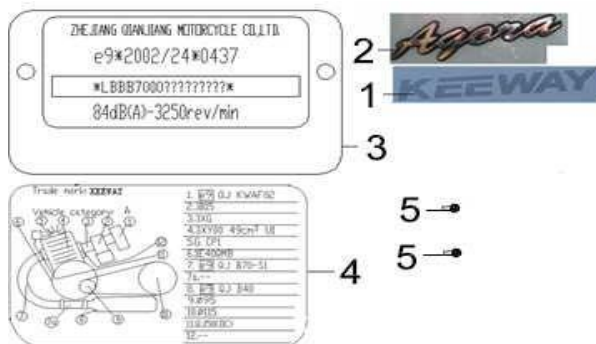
ZHEJIANG QIANJIANG MOTORCYCLE CO.,LTD.
e9*2002/24*0437
*LBBB7000?????????*
84dB(A)-3250rev/min

2 Agora
1 KEEWAY
3

Trade mark: KEEWAY
Vehicle category: A
1. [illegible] QJ KWAF02
2. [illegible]
3. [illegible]
4. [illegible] 49cm³ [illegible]
5. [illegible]
6. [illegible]
7. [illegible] QJ B70-51
7a. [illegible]
8. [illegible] QJ B40
9. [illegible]
10. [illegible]
11. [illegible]
12. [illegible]
4

5
5